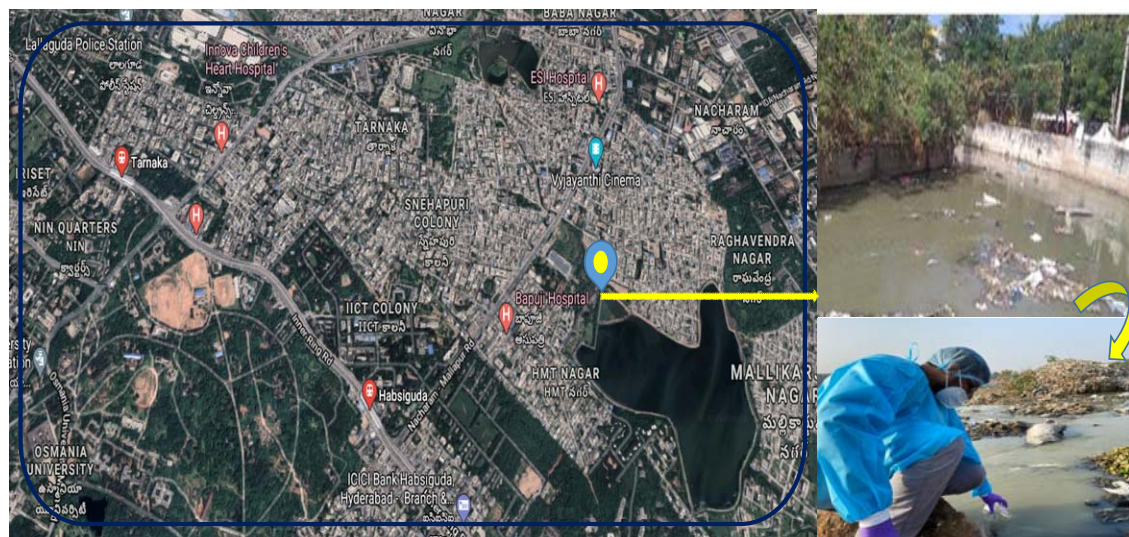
NAGAR
BABA NAGAR
Lallaguda Police Station
Innova Children's Heart Hospital
ESI Hospital
NACHARAM
TARNAKA
Tarnaka
Vyjayanthi Cinema
RISET
SNEHAPURI COLONY
NIN QUARTERS
NIN
RAGHAVENDRA NAGAR
IICT COLONY
Bapuji Hospital
HMT NAGAR
MALLIKAR NAGAR
Habsiguda
OSMANIA UNIVERSITY
ICICI Bank Habsiguda, Hyderabad - Branch &...